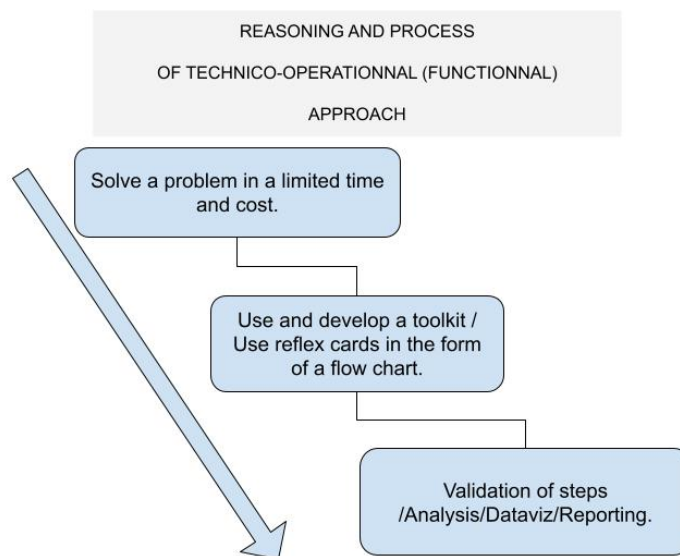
REASONING AND PROCESS

OF TECHNICO-OPERATIONNAL (FUNCTIONNAL)

APPROACH

Solve a problem in a limited time and cost.

Use and develop a toolkit / Use reflex cards in the form of a flow chart.

Validation of steps /Analysis/Dataviz/Reporting.